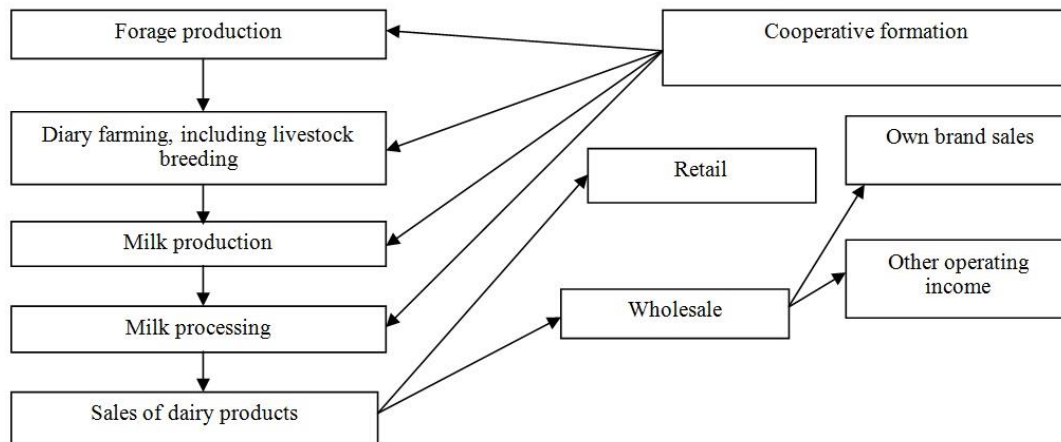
Forage production

Diary farming, including livestock breeding

Milk production

Milk processing

Sales of dairy products

Cooperative formation

Retail

Wholesale

Own brand sales

Other operating income